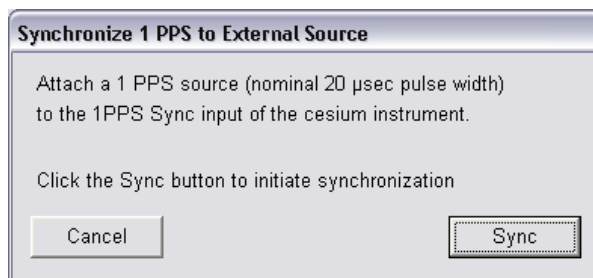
Synchronize 1 PPS to External Source

Attach a 1 PPS source (nominal 20 µsec pulse width) to the 1PPS Sync input of the cesium instrument.

Click the Sync button to initiate synchronization

Cancel

Sync